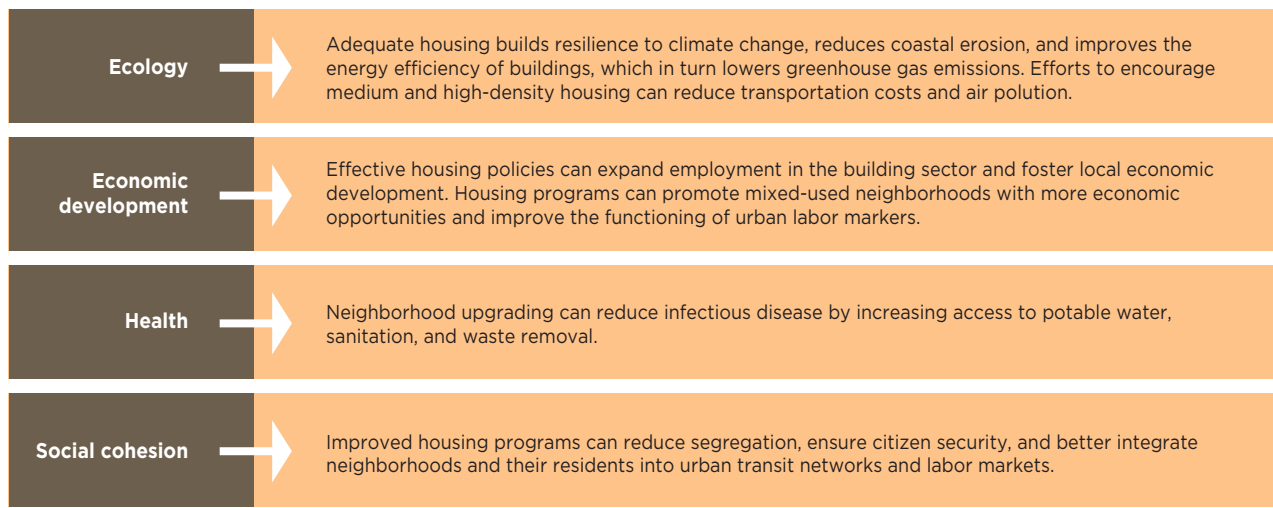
Ecology

Adequate housing builds resilience to climate change, reduces coastal erosion, and improves the energy efficiency of buildings, which in turn lowers greenhouse gas emissions. Efforts to encourage medium and high-density housing can reduce transportation costs and air polution.

Economic development

Effective housing policies can expand employment in the building sector and foster local economic development. Housing programs can promote mixed-used neighborhoods with more economic opportunities and improve the functioning of urban labor markers.

Health

Neighborhood upgrading can reduce infectious disease by increasing access to potable water, sanitation, and waste removal.

Social cohesion

Improved housing programs can reduce segregation, ensure citizen security, and better integrate neighborhoods and their residents into urban transit networks and labor markets.